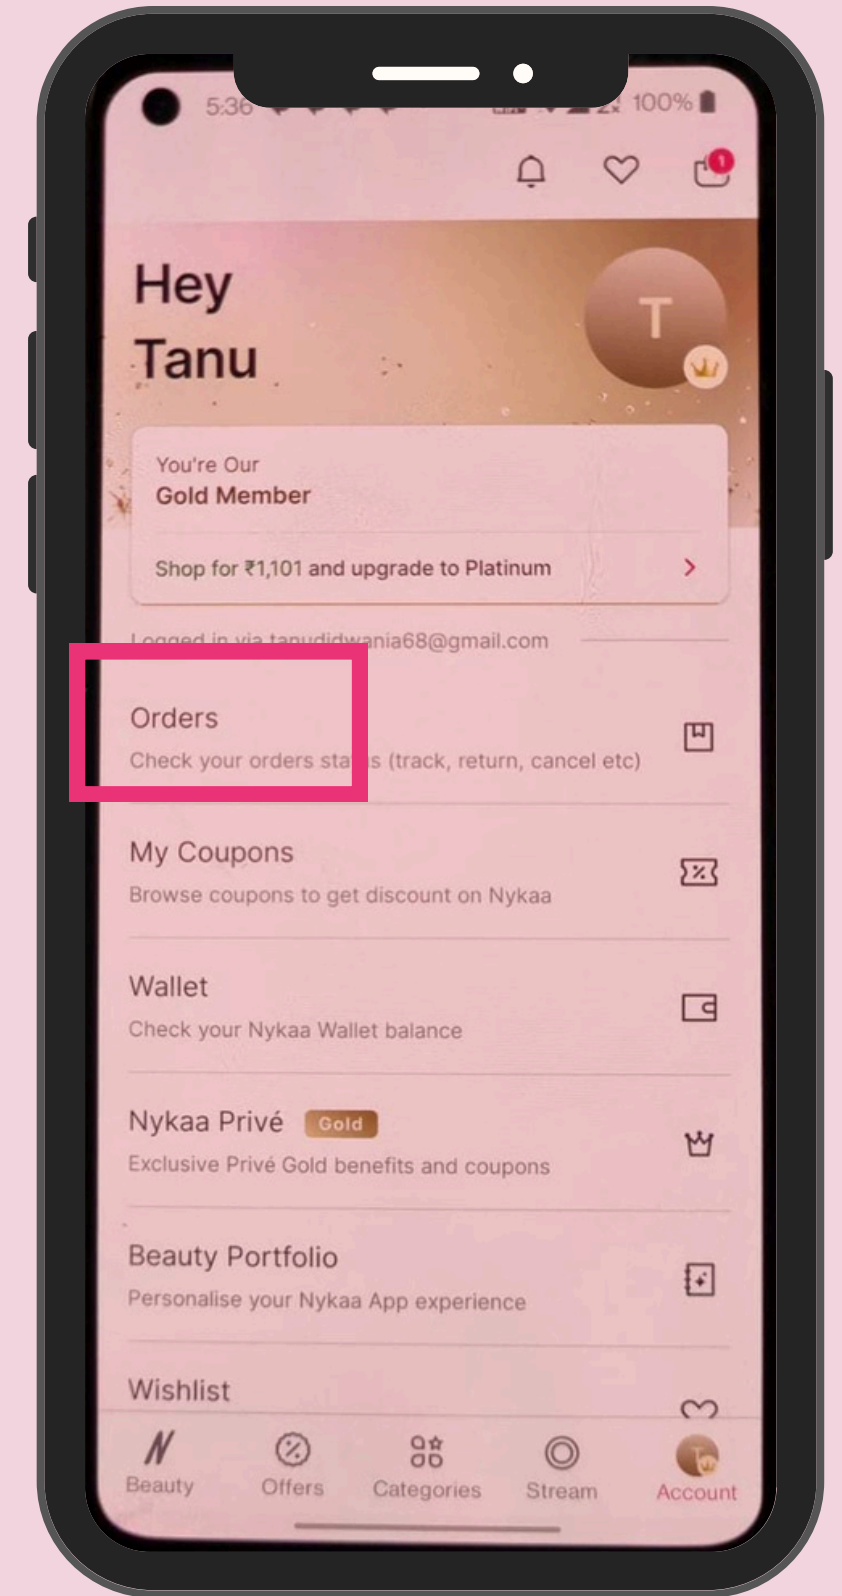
5:36 100%

1

Hey Tanu

T

You're Our
Gold Member

Shop for ₹1,101 and upgrade to Platinum >

Logged in via tanudidwania68@gmail.com

Orders
Check your orders sta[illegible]s (track, return, cancel etc)

My Coupons
Browse coupons to get discount on Nykaa

Wallet
Check your Nykaa Wallet balance

Nykaa Privé Gold
Exclusive Privé Gold benefits and coupons

Beauty Portfolio
Personalise your Nykaa App experience

Wishlist

Beauty Offers Categories Stream Account